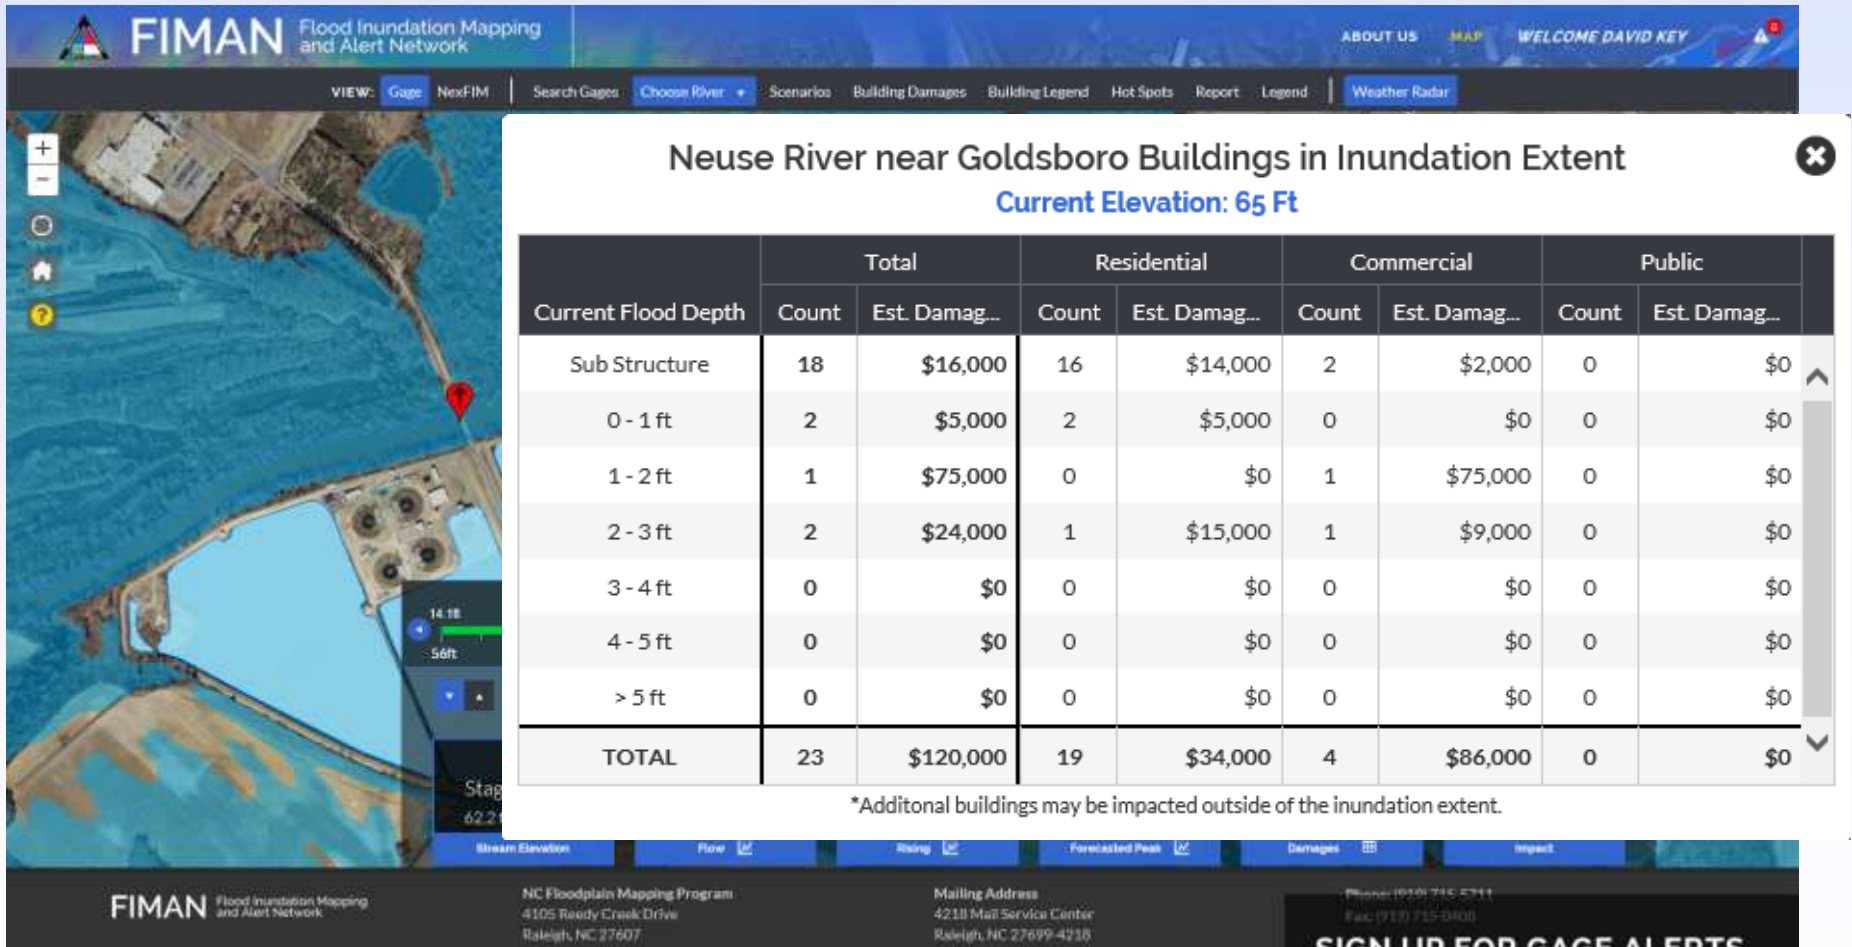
FIMAN Flood Inundation Mapping and Alert Network

ABOUT US MAP WELCOME DAVID KEY

VIEW: Gage NexFIM | Search Gages Choose River Scenarios Building Damages Building Legend Hot Spots Report Legend | Weather Radar

Neuse River near Goldsboro Buildings in Inundation Extent

Current Elevation: 65 Ft

| Current Flood Depth | Total Count | Total Est. Damag... | Residential Count | Residential Est. Damag... | Commercial Count | Commercial Est. Damag... | Public Count | Public Est. Damag... |
|---|---|---|---|---|---|---|---|---|
| Sub Structure | 18 | \$16,000 | 16 | \$14,000 | 2 | \$2,000 | 0 | \$0 |
| 0 - 1 ft | 2 | \$5,000 | 2 | \$5,000 | 0 | \$0 | 0 | \$0 |
| 1 - 2 ft | 1 | \$75,000 | 0 | \$0 | 1 | \$75,000 | 0 | \$0 |
| 2 - 3 ft | 2 | \$24,000 | 1 | \$15,000 | 1 | \$9,000 | 0 | \$0 |
| 3 - 4 ft | 0 | \$0 | 0 | \$0 | 0 | \$0 | 0 | \$0 |
| 4 - 5 ft | 0 | \$0 | 0 | \$0 | 0 | \$0 | 0 | \$0 |
| > 5 ft | 0 | \$0 | 0 | \$0 | 0 | \$0 | 0 | \$0 |
| TOTAL | 23 | \$120,000 | 19 | \$34,000 | 4 | \$86,000 | 0 | \$0 |

*Additonal buildings may be impacted outside of the inundation extent.

14 ft
56ft
Stag
62.2

Stream Elevation Flow Rising Forecasted Peak Damages Impact

FIMAN Flood Inundation Mapping and Alert Network

NC Floodplain Mapping Program
4105 Reedy Creek Drive
Raleigh, NC 27607

Mailing Address
4218 Mail Service Center
Raleigh, NC 27699-4218

Phone: (919) 715-5711
Fax: (919) 715-0408

SIGN UP FOR GAGE ALERTS